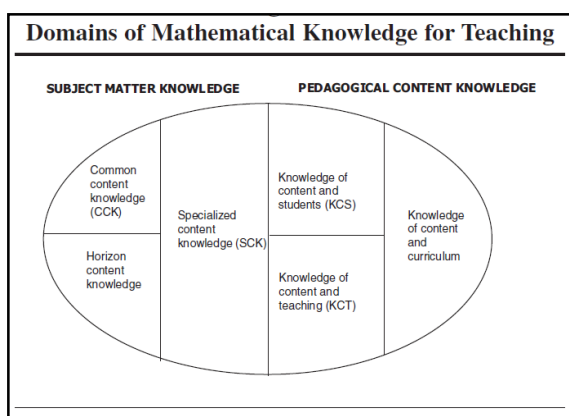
Domains of Mathematical Knowledge for Teaching

SUBJECT MATTER KNOWLEDGE

PEDAGOGICAL CONTENT KNOWLEDGE

Common content knowledge (CCK)

Horizon content knowledge

Specialized content knowledge (SCK)

Knowledge of content and students (KCS)

Knowledge of content and teaching (KCT)

Knowledge of content and curriculum